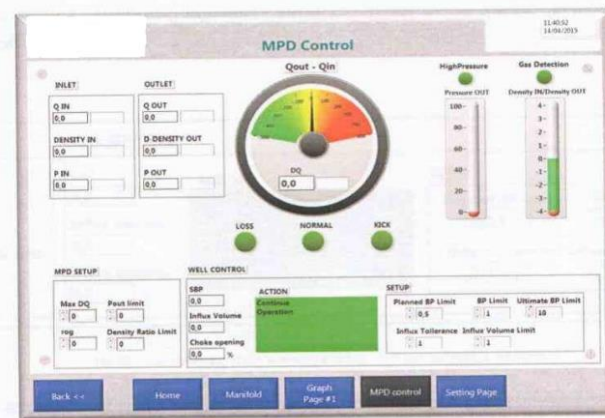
11:40:52
14/06/2019

MPD Control

INLET

Q IN
0,0

DENSITY IN
0,0

P IN
0,0

OUTLET

Q OUT
0,0

D-DENSITY OUT
0,0

P OUT
0,0

Qout - Qin

DQ
0,0

HighPressure

Pressure OUT

100
80
60
40
20
0

Gas Detection

Density IN/Density OUT

4
3
2
1
0
-1
-2
-3
-4

LOSS

NORMAL

KICK

MPD SETUP

Max DQ
0

Pout limit
0

reg
0

Density Ratio Limit
0

WELL CONTROL

SBP
0,0

Influx Volume
0,0

Choke opening
0,0 %

ACTION
Continue Operation

SETUP

Planned BP Limit
0,5

BP Limit
1

Ultimate BP Limit
10

Influx Tollerance
1

Influx Volume Limit
1

Back <<

Home

Manifold

Graph Page #1

MPD control

Setting Page